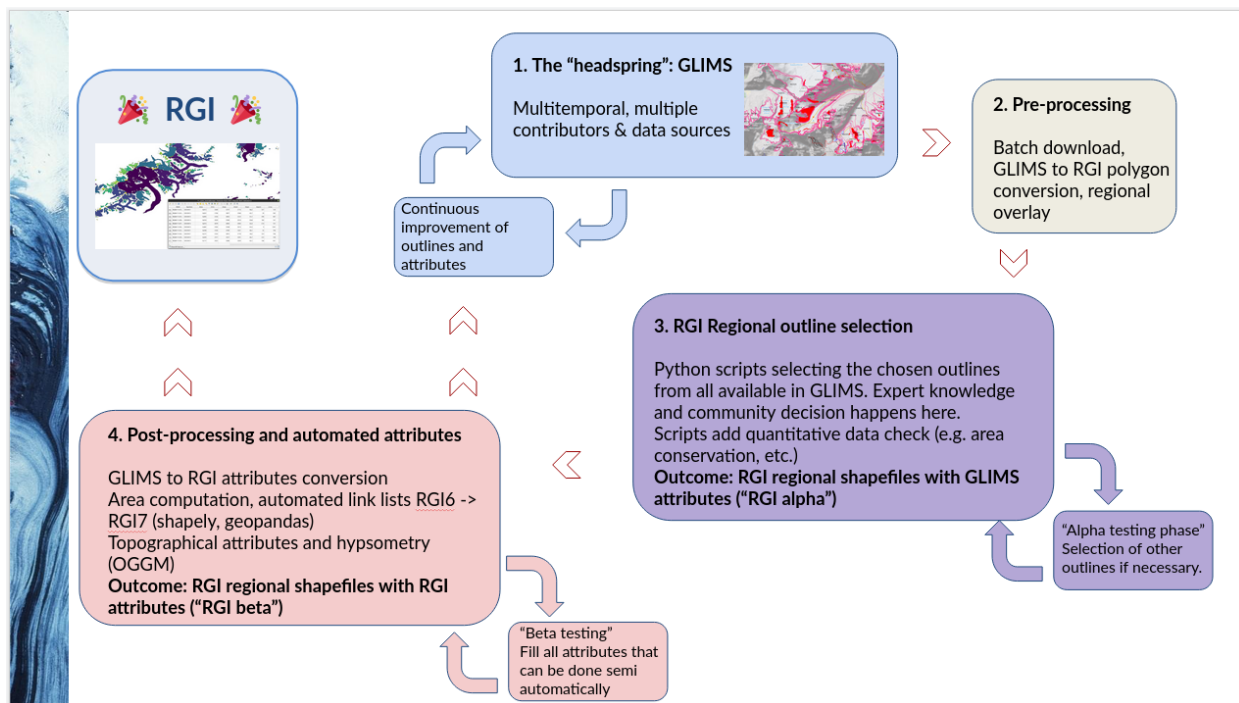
RGI

1. The "headspring": GLIMS

Multitemporal, multiple contributors & data sources

2. Pre-processing

Batch download, GLIMS to RGI polygon conversion, regional overlay

Continuous improvement of outlines and attributes

3. RGI Regional outline selection

Python scripts selecting the chosen outlines from all available in GLIMS. Expert knowledge and community decision happens here.
Scripts add quantitative data check (e.g. area conservation, etc.)
Outcome: RGI regional shapefiles with GLIMS attributes ("RGI alpha")

"Alpha testing phase"
Selection of other outlines if necessary.

4. Post-processing and automated attributes

GLIMS to RGI attributes conversion
Area computation, automated link lists RGI6 -> RGI7 (shapely, geopandas)
Topographical attributes and hypsometry (OGGM)
Outcome: RGI regional shapefiles with RGI attributes ("RGI beta")

"Beta testing"
Fill all attributes that can be done semi automatically